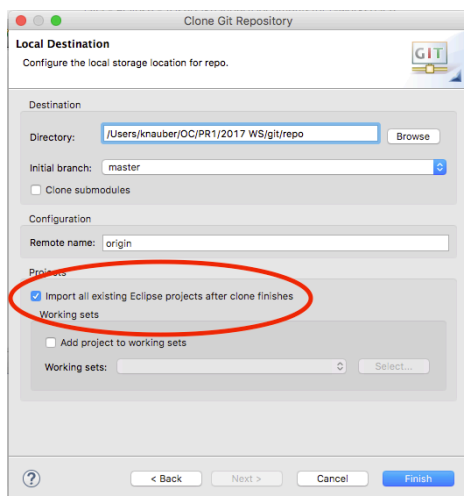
Clone Git Repository

Local Destination

Configure the local storage location for repo.

GIT

Destination

Directory: /Users/knauber/OC/PR1/2017 WS/git/repo Browse

Initial branch: master

Clone submodules

Configuration

Remote name: origin

Projects

Import all existing Eclipse projects after clone finishes

Working sets

Add project to working sets

Working sets: Select...

?

< Back Next > Cancel Finish